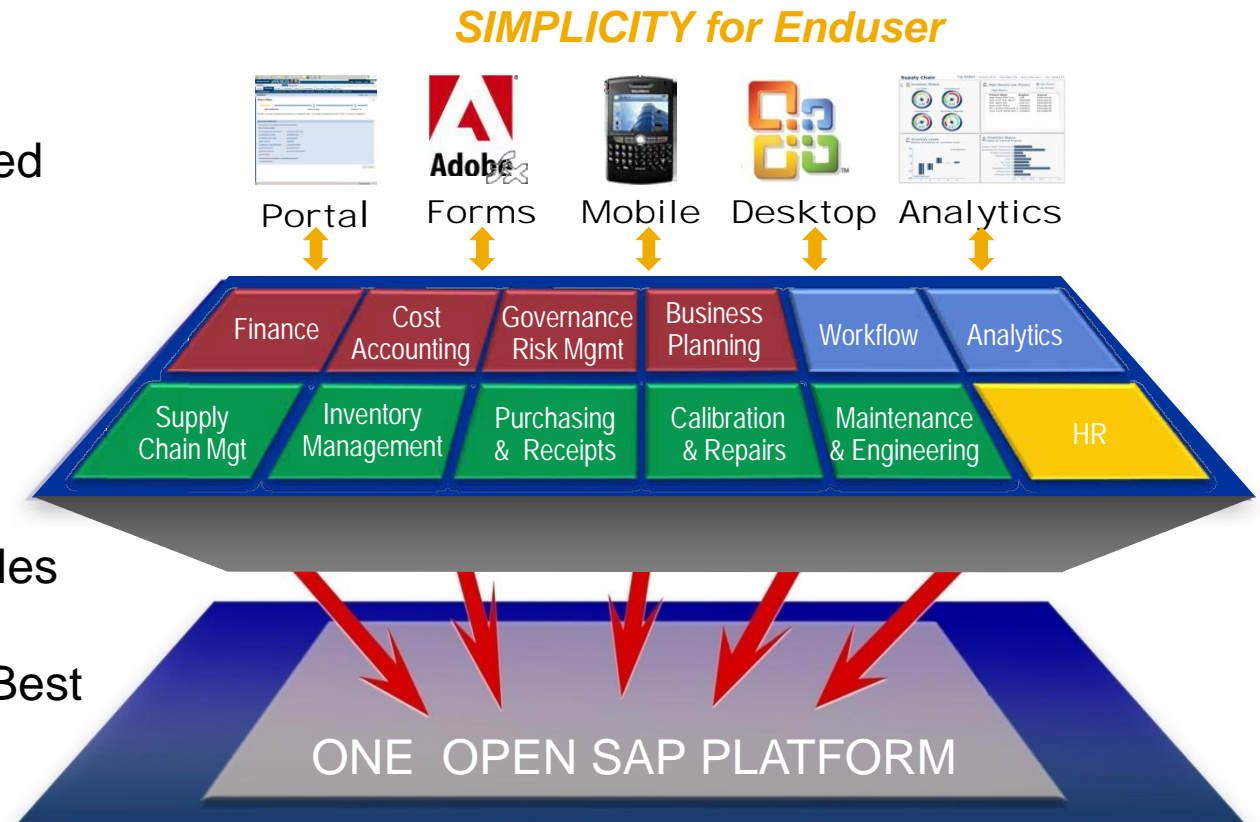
SIMPLICITY for Enduser

ed

Adobe

Portal Forms Mobile Desktop Analytics

Finance
Cost Accounting
Governance Risk Mgmt
Business Planning
Workflow
Analytics

Supply Chain Mgt
Inventory Management
Purchasing & Receipts
Calibration & Repairs
Maintenance & Engineering
HR

les

Best

ONE OPEN SAP PLATFORM